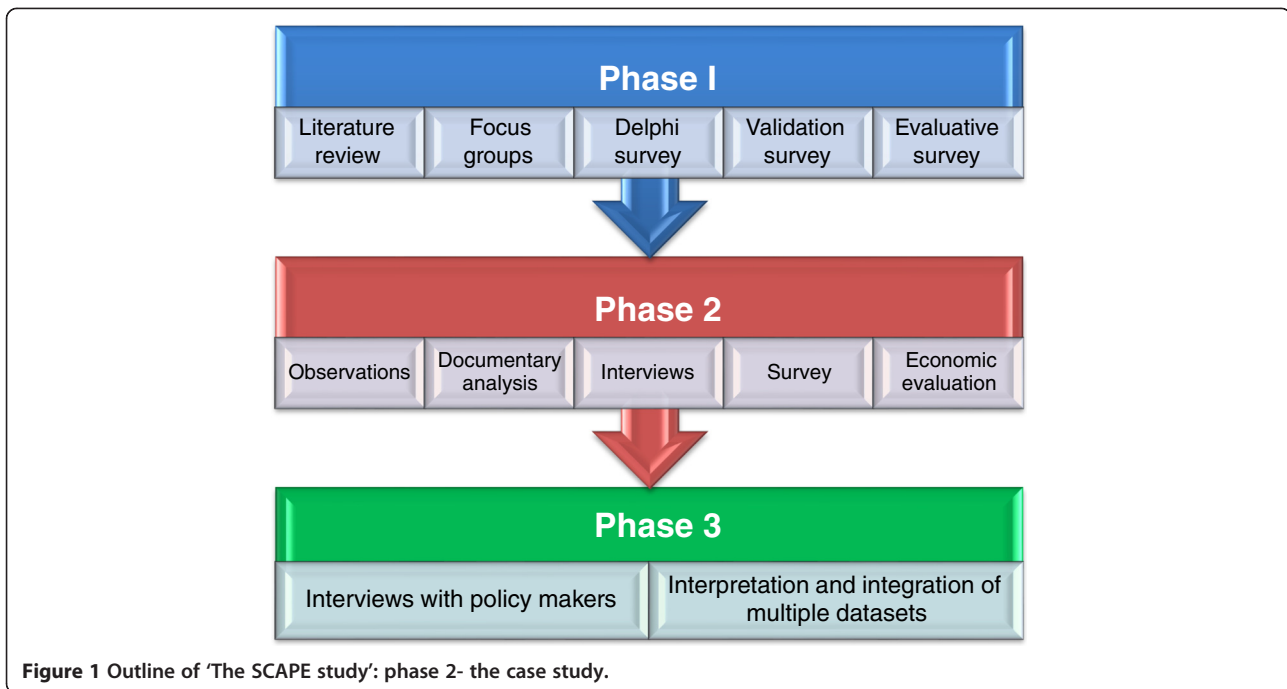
Phase I

Literature review

Focus groups

Delphi survey

Validation survey

Evaluative survey

Phase 2

Observations

Documentary analysis

Interviews

Survey

Economic evaluation

Phase 3

Interviews with policy makers

Interpretation and integration of multiple datasets

**Figure 1 Outline of 'The SCAPE study': phase 2- the case study.**